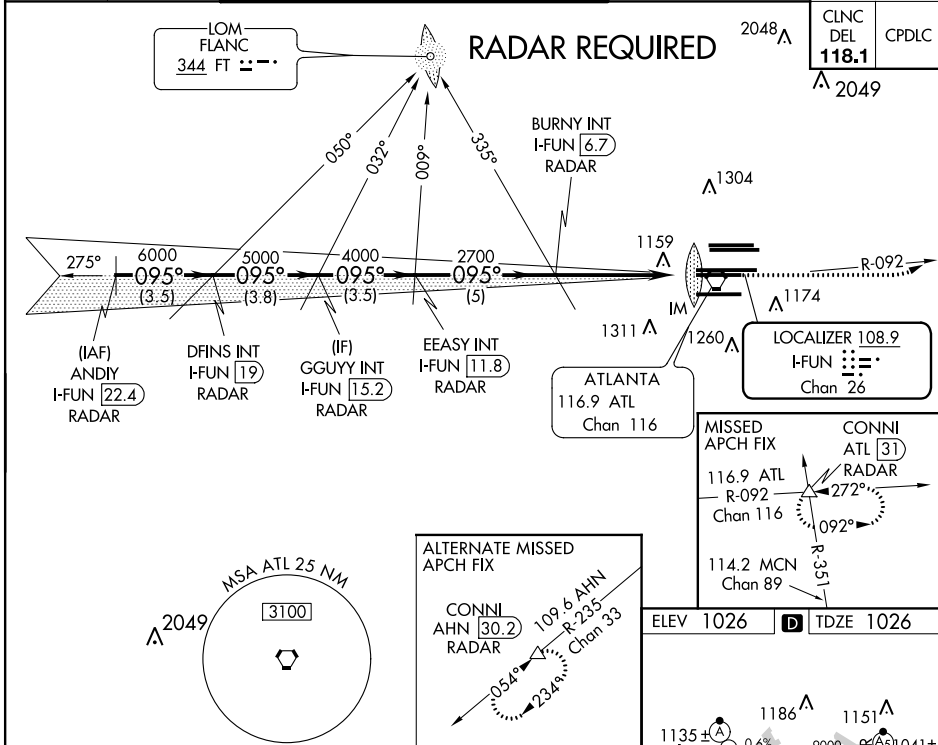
LOM
FLANC
344 FT

RADAR REQUIRED

2048

CLNC DEL 118.1

CPDLC

2049

050°
032°
009°
335°

BURNY INT
I-FUN 6.7
RADAR

1304

275°
6000
095°
(3.5)
5000
095°
(3.8)
4000
095°
(3.5)
2700
095°
(5)

1159

R-092

1174

IM

1311

1260

(IAF)
ANDIY
I-FUN 22.4
RADAR

DFINS INT
I-FUN 19
RADAR

(IF)
GGUYY INT
I-FUN 15.2
RADAR

EEASY INT
I-FUN 11.8
RADAR

LOCALIZER 108.9
I-FUN
Chan 26

ATLANTA
116.9 ATL
Chan 116

MISSED APCH FIX

CONNI
ATL 31
RADAR

116.9 ATL
R-092
Chan 116

272°
092°

114.2 MCN
Chan 89

R-351

MSA ATL 25 NM

3100

2049

ALTERNATE MISSED APCH FIX

CONNI
AHN 30.2
RADAR

109.6 AHN
R-235
Chan 33

054°
234°

ELEV 1026
D
TDZE 1026

1186
1151
1135
A
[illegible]